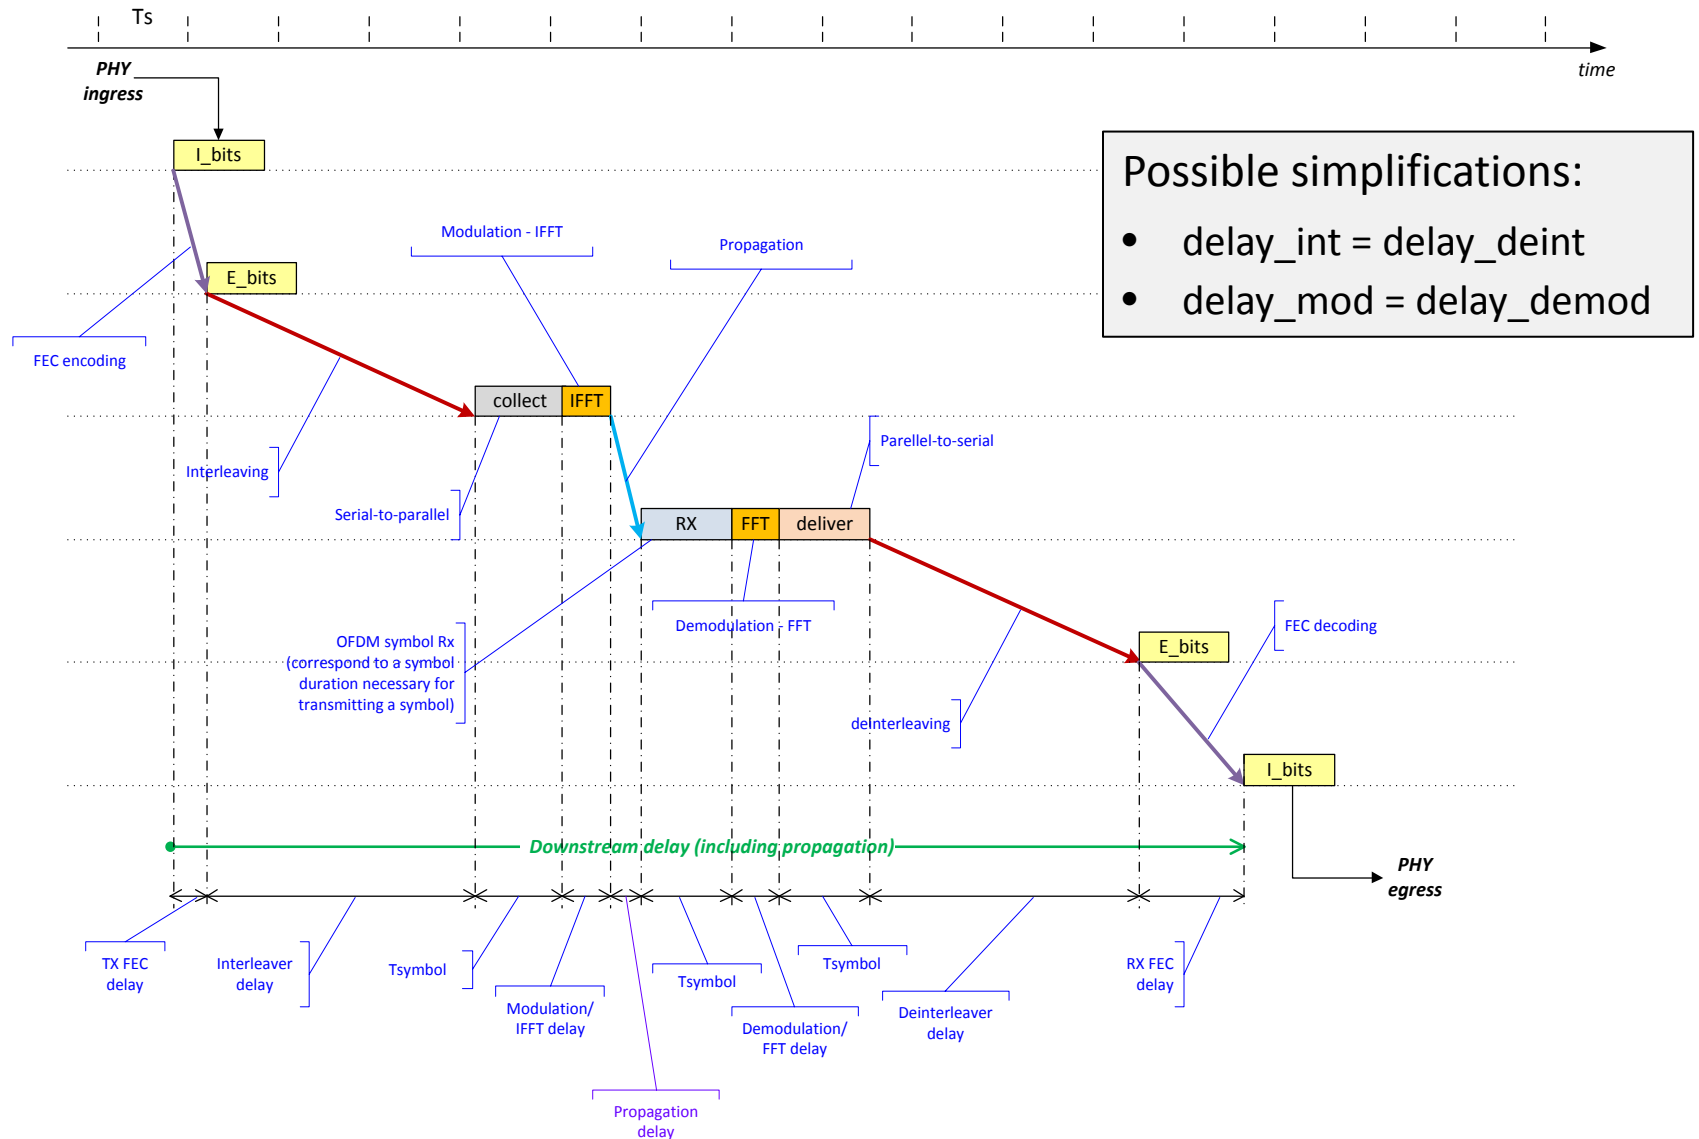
Ts

time

PHY ingress

I_bits

E_bits

FEC encoding

Interleaving

Modulation - IFFT

Propagation

collect

IFFT

Serial-to-parallel

Parellel-to-serial

RX

FFT

deliver

OFDM symbol Rx (correspond to a symbol duration necessary for transmitting a symbol)

Demodulation - FFT

E_bits

FEC decoding

deinterleaving

I_bits

Possible simplifications:

- delay_int = delay_deint
- delay_mod = delay_demod

Downstream delay (including propagation)

PHY egress

TX FEC delay

Interleaver delay

Tsymbol

Modulation/ IFFT delay

Propagation delay

Tsymbol

Demodulation/ FFT delay

Tsymbol

Deinterleaver delay

RX FEC delay